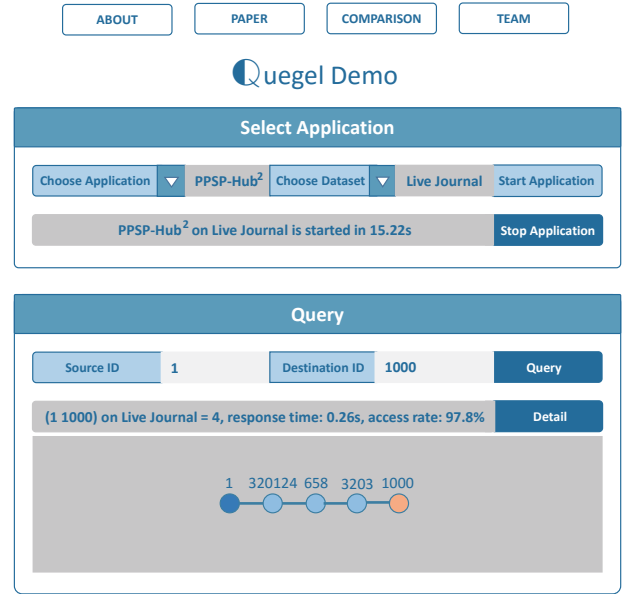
ABOUT PAPER COMPARISON TEAM

Quegel Demo

Select Application

Choose Application ▼ PPSP-Hub$^2$ Choose Dataset ▼ Live Journal Start Application

PPSP-Hub$^2$ on Live Journal is started in 15.22s Stop Application

Query

Source ID 1 Destination ID 1000 Query

(1 1000) on Live Journal = 4, response time: 0.26s, access rate: 97.8% Detail

1 320124 658 3203 1000